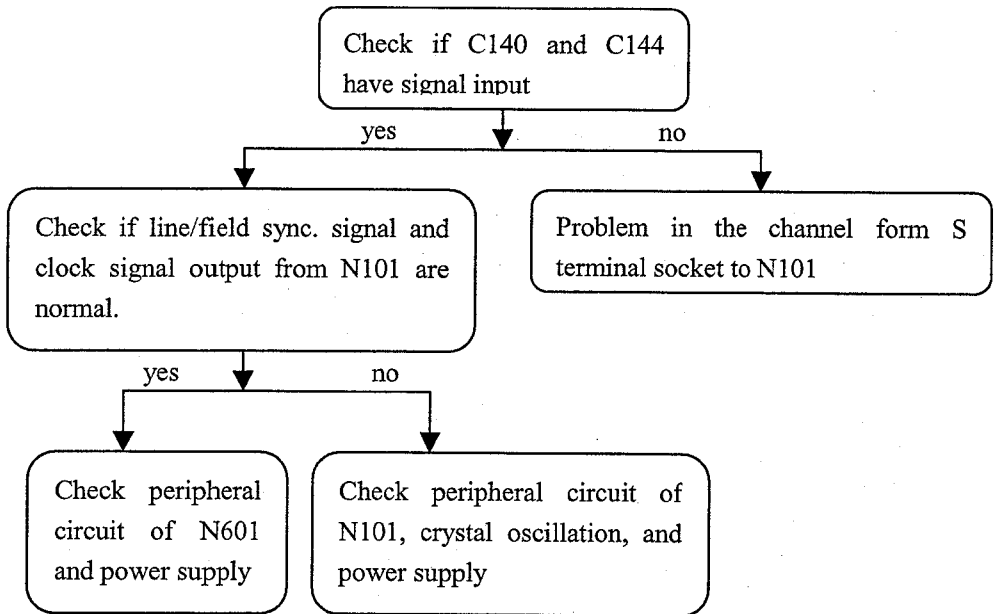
Check if C140 and C144 have signal input

yes

no

Check if line/field sync. signal and clock signal output from N101 are normal.

Problem in the channel form S terminal socket to N101

yes

no

Check peripheral circuit of N601 and power supply

Check peripheral circuit of N101, crystal oscillation, and power supply